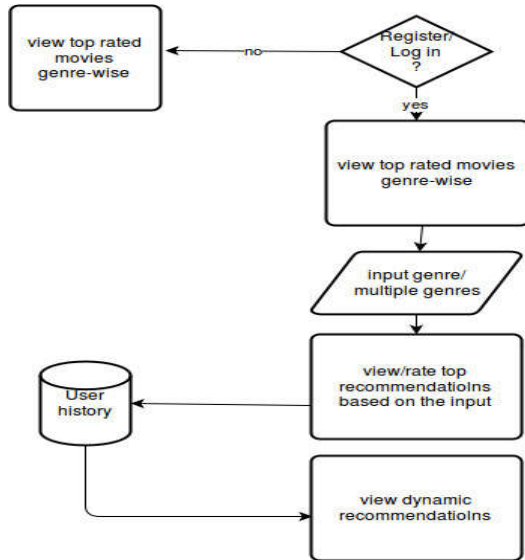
Register/ Log in ?

no

view top rated movies genre-wise

yes

view top rated movies genre-wise

input genre/ multiple genres

view/rate top recommendatioIns based on the input

User history

view dynamic recommendatioIns